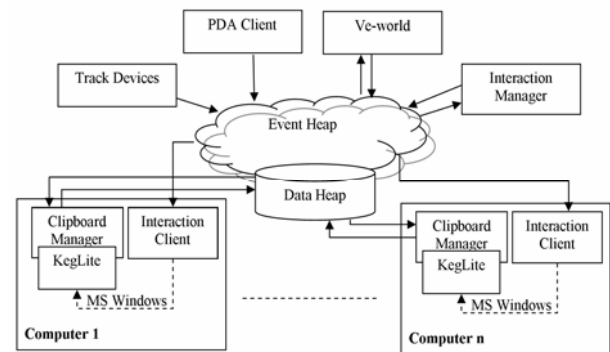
PDA Client

Ve-world

Track Devices

Interaction Manager

Event Heap

Data Heap

Clipboard Manager

Interaction Client

KegLite

MS Windows

Computer 1

Clipboard Manager

Interaction Client

KegLite

MS Windows

Computer n